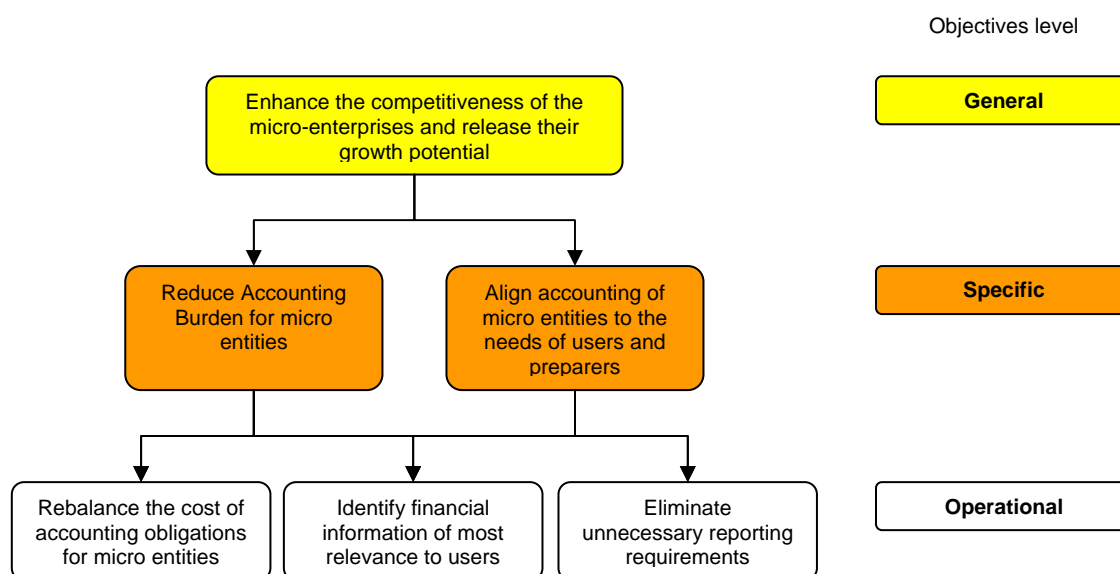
Objectives level

Enhance the competitiveness of the micro-enterprises and release their growth potential

General

Reduce Accounting Burden for micro entities

Align accounting of micro entities to the needs of users and preparers

Specific

Rebalance the cost of accounting obligations for micro entities

Identify financial information of most relevance to users

Eliminate unnecessary reporting requirements

Operational